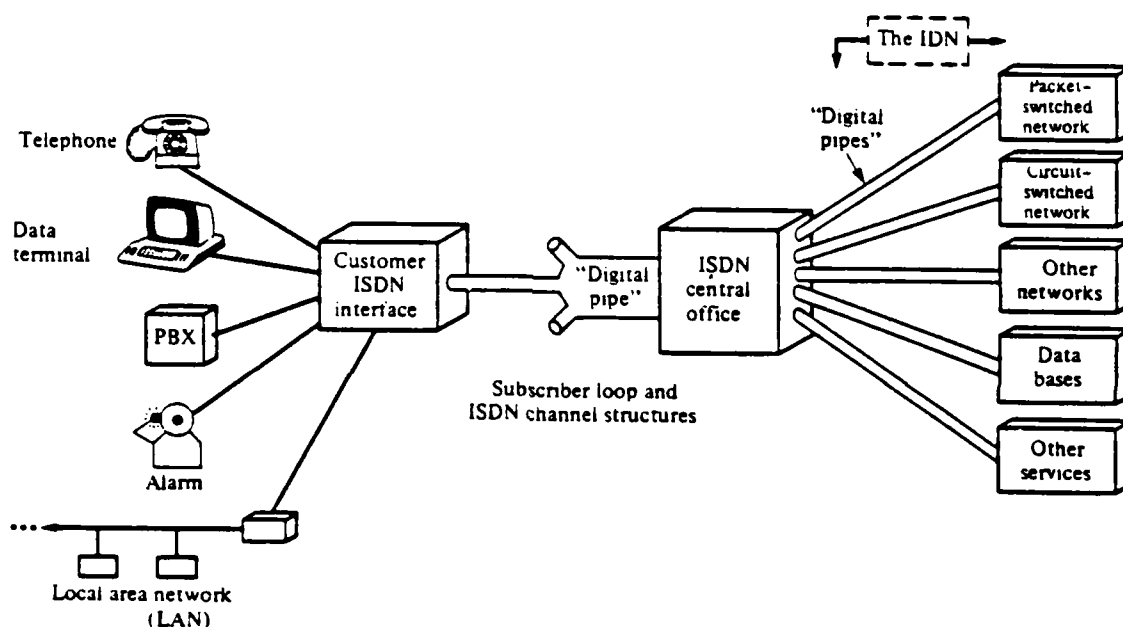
The IDN

Telephone

Data terminal

PBX

Alarm

Local area network (LAN)

Customer ISDN interface

"Digital pipe"

ISDN central office

Subscriber loop and ISDN channel structures

"Digital pipes"

Packet-switched network

Circuit-switched network

Other networks

Data bases

Other services